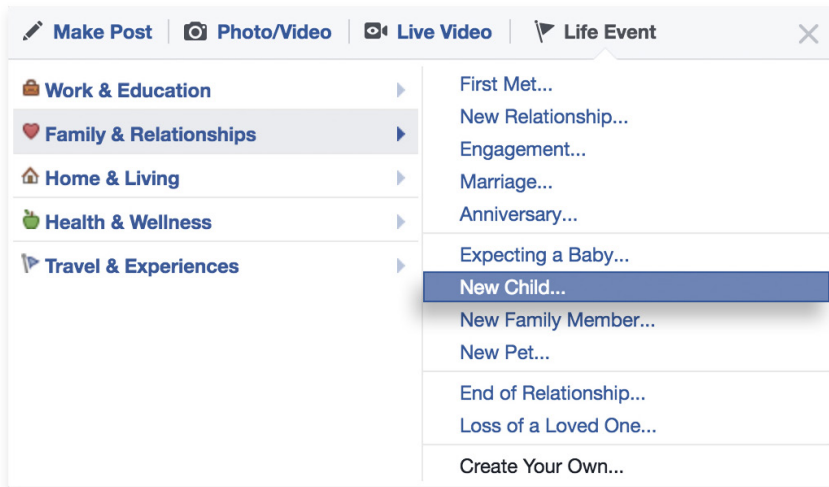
Make Post | Photo/Video | Live Video | Life Event

Work & Education
Family & Relationships
Home & Living
Health & Wellness
Travel & Experiences

First Met...
New Relationship...
Engagement...
Marriage...
Anniversary...

Expecting a Baby...
New Child...
New Family Member...
New Pet...

End of Relationship...
Loss of a Loved One...

Create Your Own...